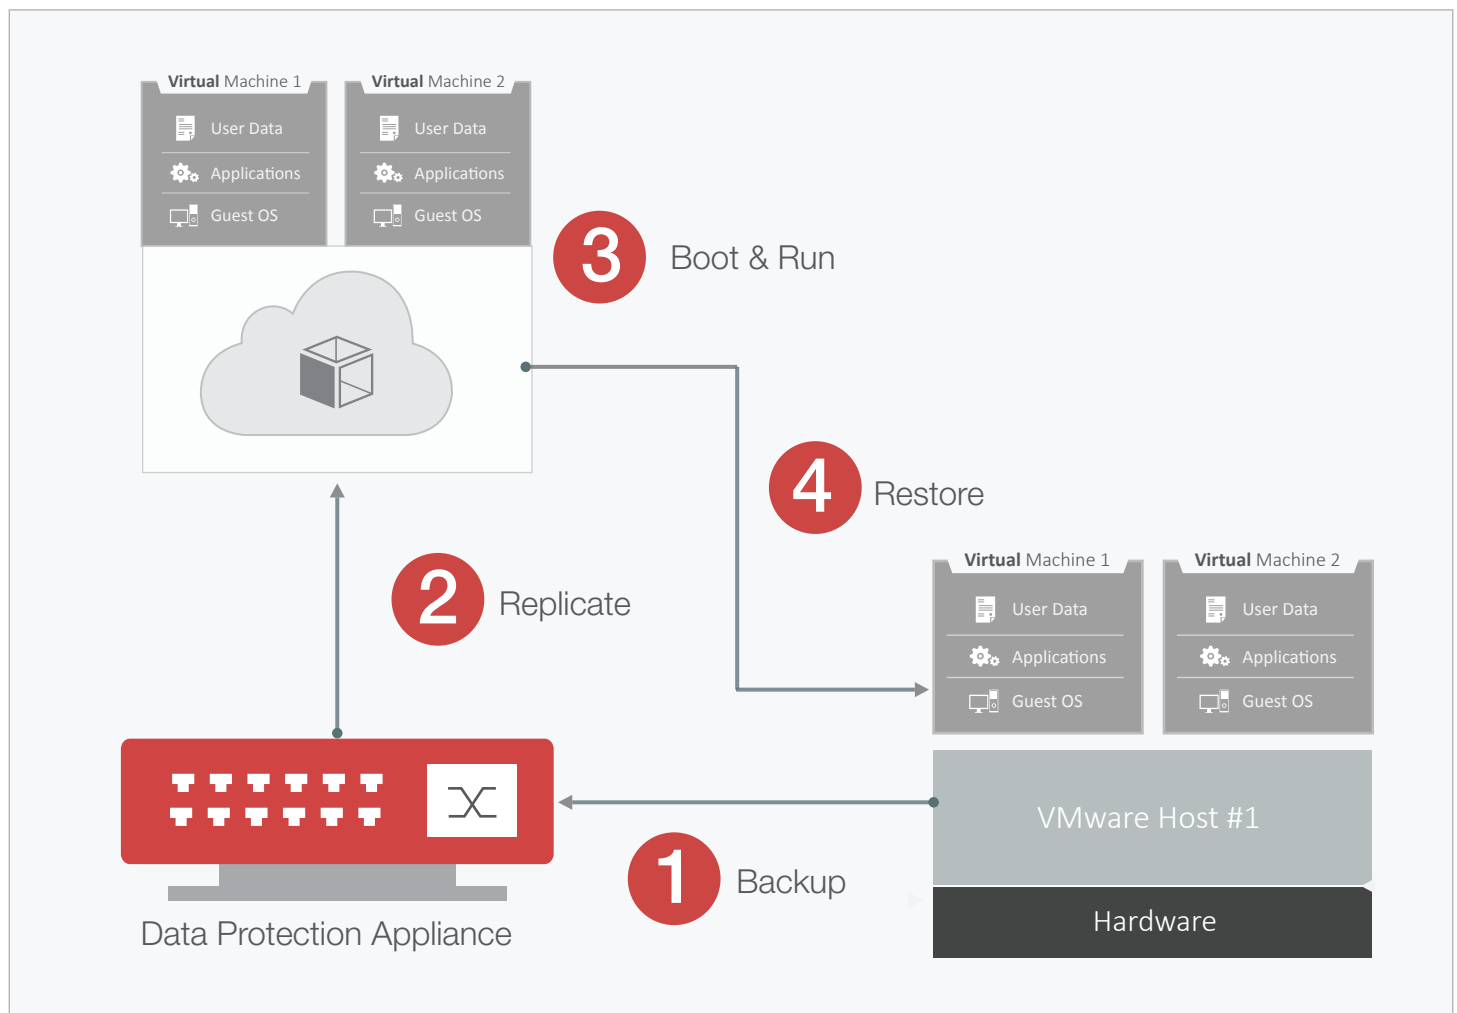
Virtual Machine 1
User Data
Applications
Guest OS

Virtual Machine 2
User Data
Applications
Guest OS

3 Boot & Run

4 Restore

2 Replicate

Virtual Machine 1
User Data
Applications
Guest OS

Virtual Machine 2
User Data
Applications
Guest OS

VMware Host #1

Hardware

1 Backup

Data Protection Appliance